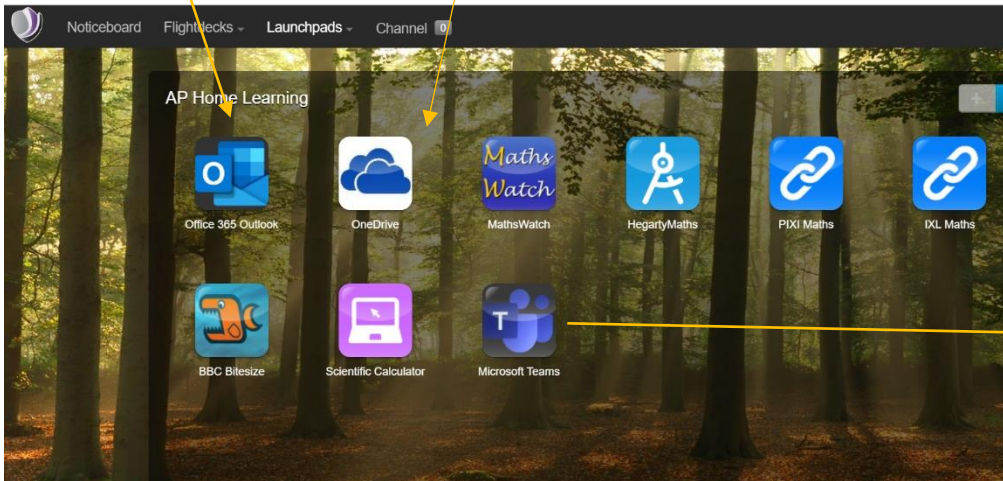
Noticeboard Flightdecks Launchpads Channel 0

AP Home Learning

Office 365 Outlook
OneDrive
Maths Watch
MathsWatch
HegartyMaths
PIXI Maths
IXL Maths

BBC Bitesize
Scientific Calculator
Microsoft Teams